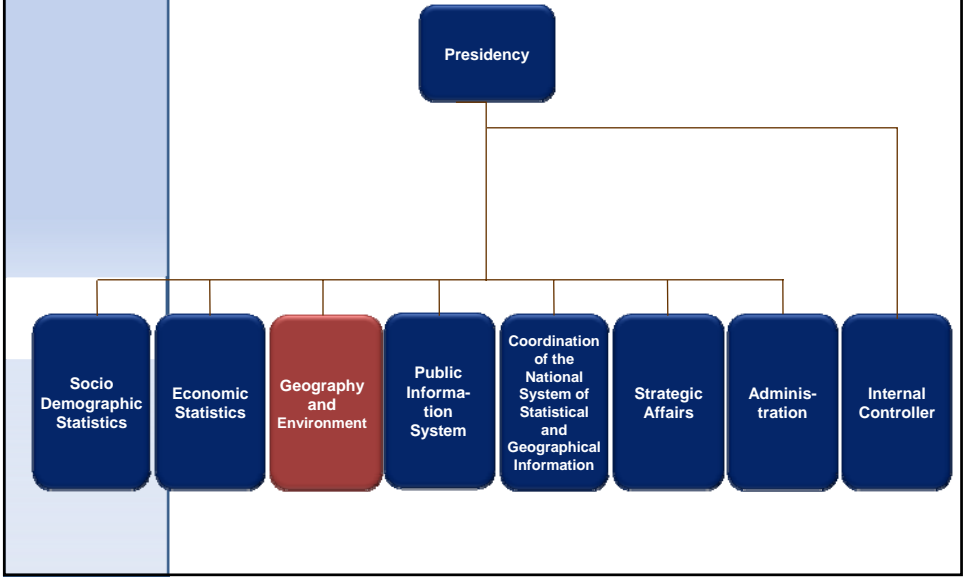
Presidency

Socio Demographic Statistics

Economic Statistics

Geography and Environment

Public Information System

Coordination of the National System of Statistical and Geographical Information

Strategic Affairs

Administration

Internal Controller